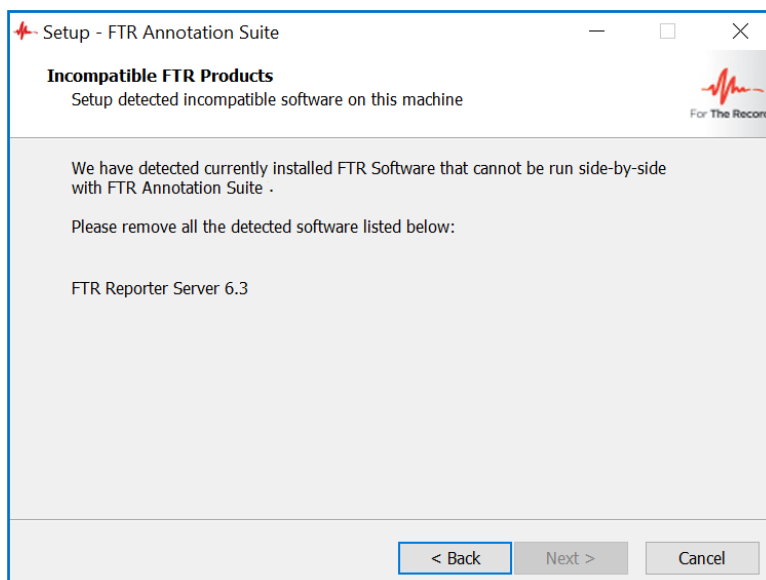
Setup - FTR Annotation Suite

Incompatible FTR Products
Setup detected incompatible software on this machine

For The Recor

We have detected currently installed FTR Software that cannot be run side-by-side with FTR Annotation Suite .

Please remove all the detected software listed below:

FTR Reporter Server 6.3

< Back
Next >
Cancel